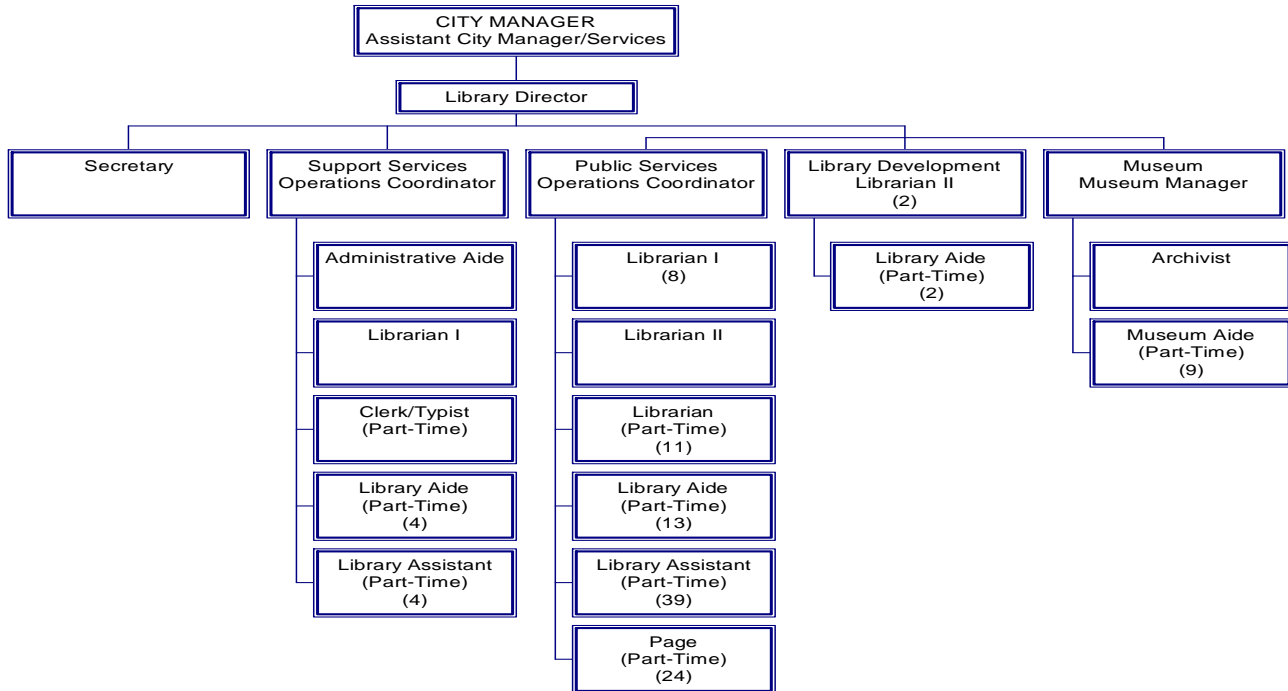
CITY MANAGER
Assistant City Manager/Services

Library Director

Secretary

Support Services
Operations Coordinator

Administrative Aide

Librarian I

Clerk/Typist
(Part-Time)

Library Aide
(Part-Time)
(4)

Library Assistant
(Part-Time)
(4)

Public Services
Operations Coordinator

Librarian I
(8)

Librarian II

Librarian
(Part-Time)
(11)

Library Aide
(Part-Time)
(13)

Library Assistant
(Part-Time)
(39)

Page
(Part-Time)
(24)

Library Development
Librarian II
(2)

Library Aide
(Part-Time)
(2)

Museum
Museum Manager

Archivist

Museum Aide
(Part-Time)
(9)